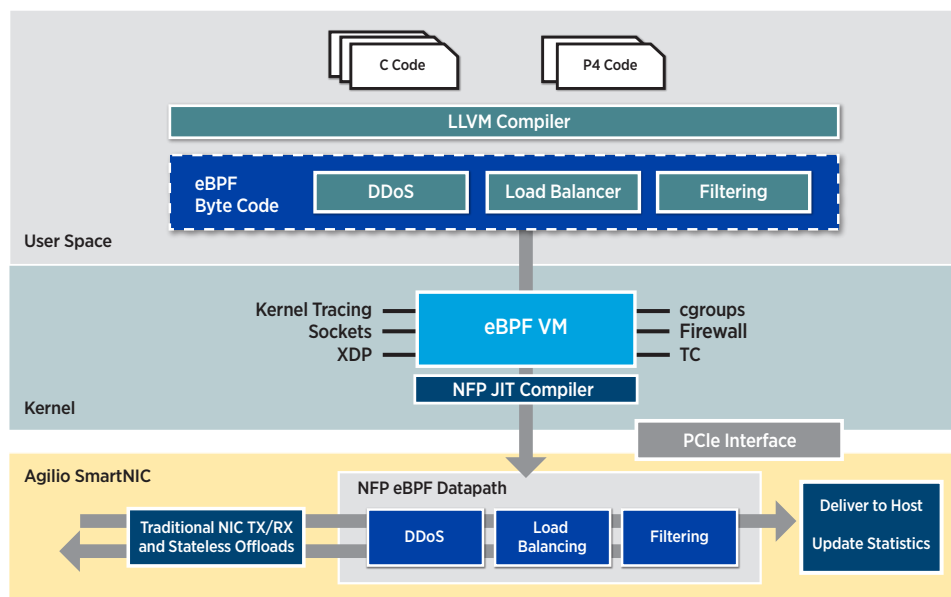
C Code

P4 Code

LLVM Compiler

eBPF Byte Code

DDoS

Load Balancer

Filtering

User Space

Kernel Tracing
Sockets
XDP

eBPF VM

cgroups
Firewall
TC

NFP JIT Compiler

Kernel

PCIe Interface

Agilio SmartNIC

NFP eBPF Datapath

Traditional NIC TX/RX and Stateless Offloads

DDoS

Load Balancing

Filtering

Deliver to Host

Update Statistics